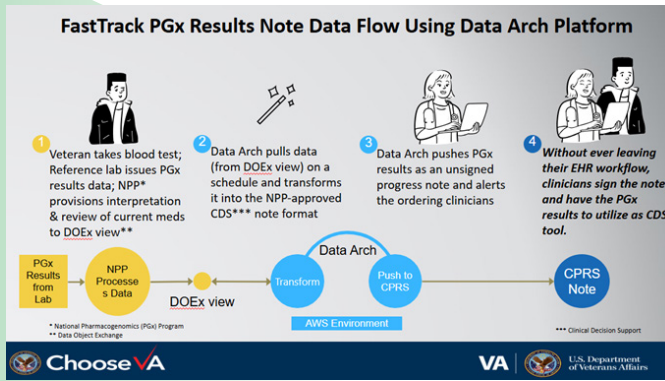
FastTrack PGx Results Note Data Flow Using Data Arch Platform

1
Veteran takes blood test; Reference lab issues PGx results data; NPP* provisions interpretation & review of current meds to DOEx view**

2
Data Arch pulls data (from DOEx view) on a schedule and transforms it into the NPP-approved CDS*** note format

3
Data Arch pushes PGx results as an unsigned progress note and alerts the ordering clinicians

4
Without ever leaving their EHR workflow, clinicians sign the note and have the PGx results to utilize as CDS tool.

PGx Results from Lab

NPP Processes Data

DOEx view

Data Arch

Transform

Push to CPRS

CPRS Note

AWS Environment

* National Pharmacogenomics (PGx) Program
** Data Object Exchange

*** Clinical Decision Support

Choose VA

VA | U.S. Department of Veterans Affairs